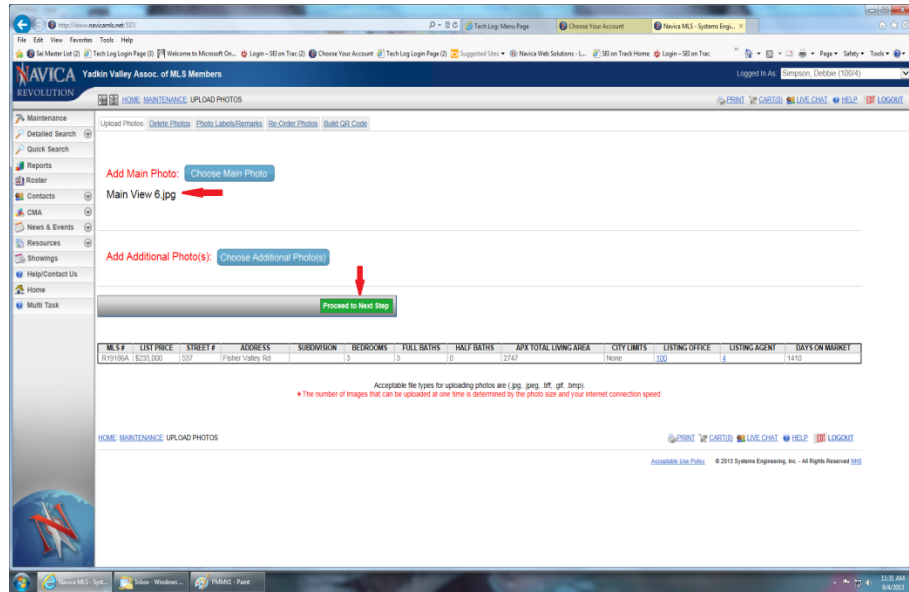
http://www.navicamls.net/537/

Tech Log: Menu Page | Choose Your Account | Navica MLS - Systems Engi... ×

File Edit View Favorites Tools Help

Sei Master List (2) | Tech Log Login Page (3) | Welcome to Microsoft On... | Login – SEI on Trac (2) | Choose Your Account | Tech Log Login Page (2) | Suggested Sites | Navica Web Solutions - L... | SEI on Track Home | Login – SEI on Trac | Page | Safety | Tools

NAVICA REVOLUTION Yadkin Valley Assoc. of MLS Members

Logged In As Simpson, Debbie (100/4)

HOME: MAINTENANCE: UPLOAD PHOTOS

PRINT CART(0) LIVE CHAT HELP LOGOUT

Maintenance
Detailed Search
Quick Search
Reports
Roster
Contacts
CMA
News & Events
Resources
Showings
Help/Contact Us
Home
Multi Task

Upload Photos | Delete Photos | Photo Labels/Remarks | Re-Order Photos | Build QR Code

Add Main Photo: Choose Main Photo

Main View 6.jpg

Add Additional Photo(s): Choose Additional Photo(s)

Proceed to Next Step

| MLS # | LIST PRICE | STREET # | ADDRESS | SUBDIVISION | BEDROOMS | FULL BATHS | HALF BATHS | APX TOTAL LIVING AREA | CITY LIMITS | LISTING OFFICE | LISTING AGENT | DAYS ON MARKET |
|---|---|---|---|---|---|---|---|---|---|---|---|---|
| R19186A | $235,000 | 537 | Fisher Valley Rd | | 3 | 3 | 0 | 2747 | None | 100 | 4 | 1410 |

Acceptable file types for uploading photos are (.jpg, .jpeg, .tiff, .gif, .bmp).
* The number of images that can be uploaded at one time is determined by the photo size and your internet connection speed.

HOME: MAINTENANCE: UPLOAD PHOTOS

PRINT CART(0) LIVE CHAT HELP LOGOUT

Acceptable Use Policy © 2013 Systems Engineering, Inc. - All Rights Reserved NNS

Navica MLS - Syst... | Inbox - Windows ... | PMMN1 - Paint

11:31 AM 9/4/2013